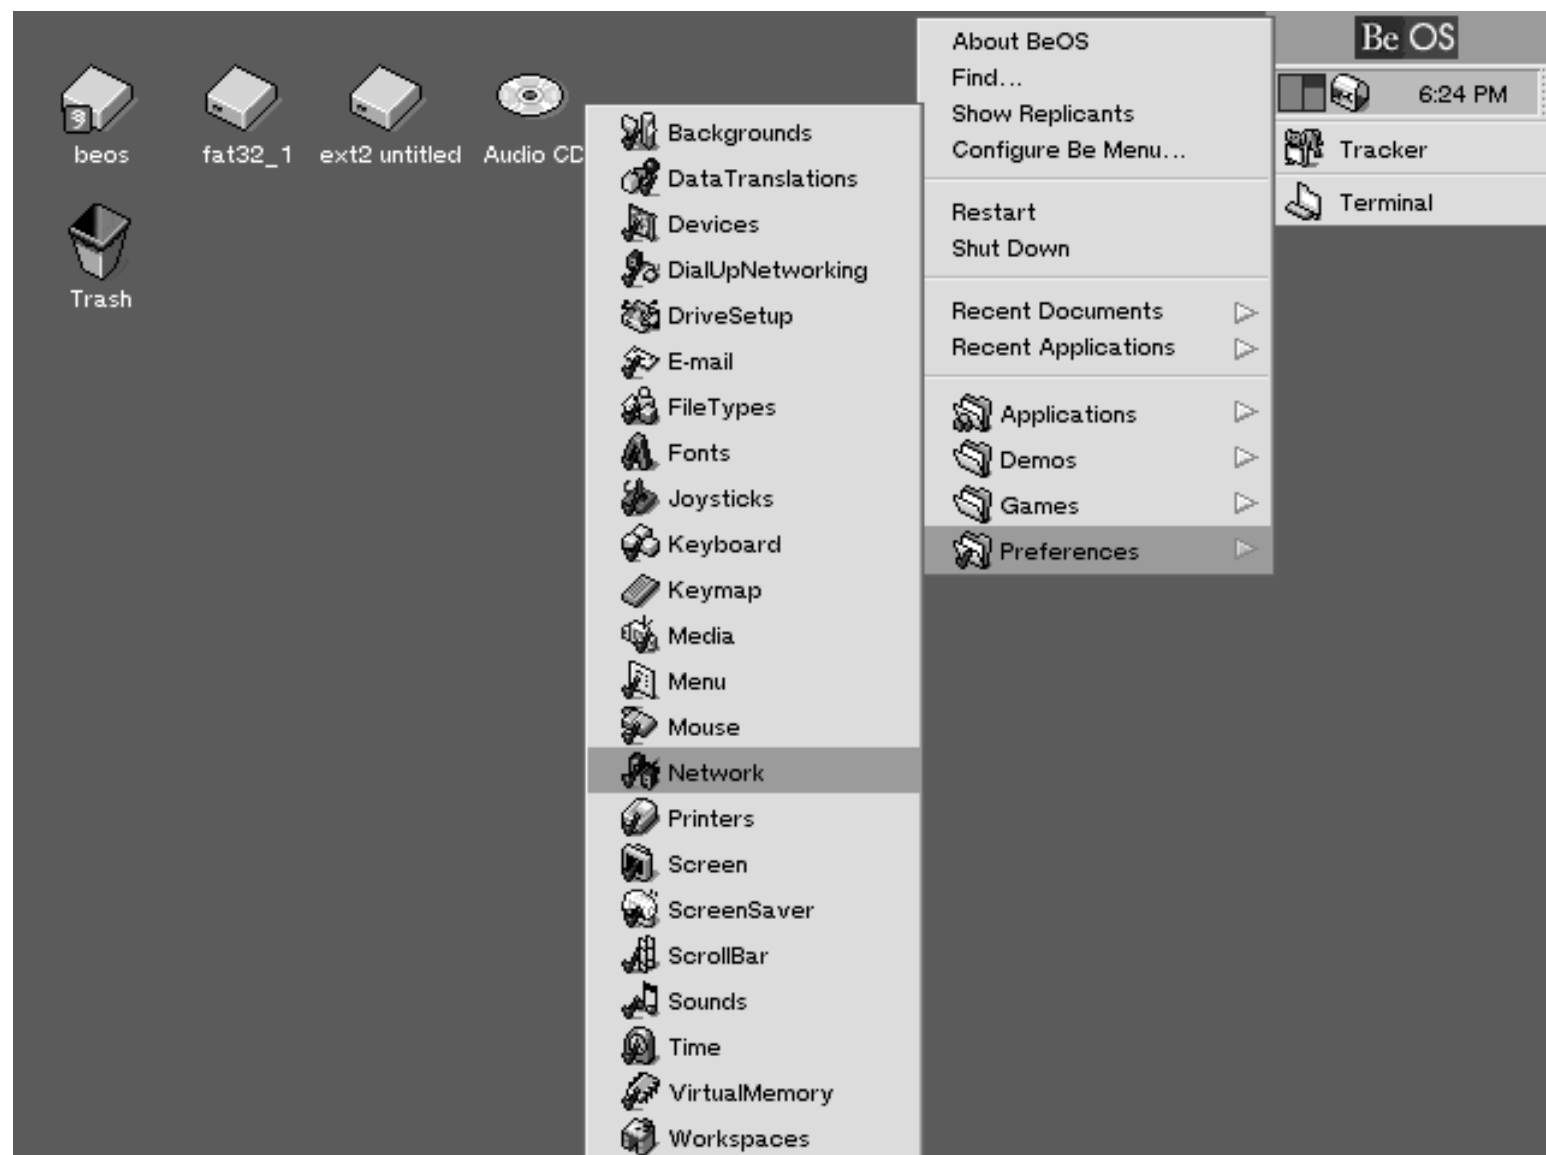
beos
fat32_1
ext2 untitled
Audio CD
Trash

Backgrounds
DataTranslations
Devices
DialUpNetworking
DriveSetup
E-mail
FileTypes
Fonts
Joysticks
Keyboard
Keymap
Media
Menu
Mouse
Network
Printers
Screen
ScreenSaver
ScrollBar
Sounds
Time
VirtualMemory
Workspaces

About BeOS
Find...
Show Replicants
Configure Be Menu...

Restart
Shut Down

Recent Documents
Recent Applications

Applications
Demos
Games
Preferences

Be OS
6:24 PM
Tracker
Terminal